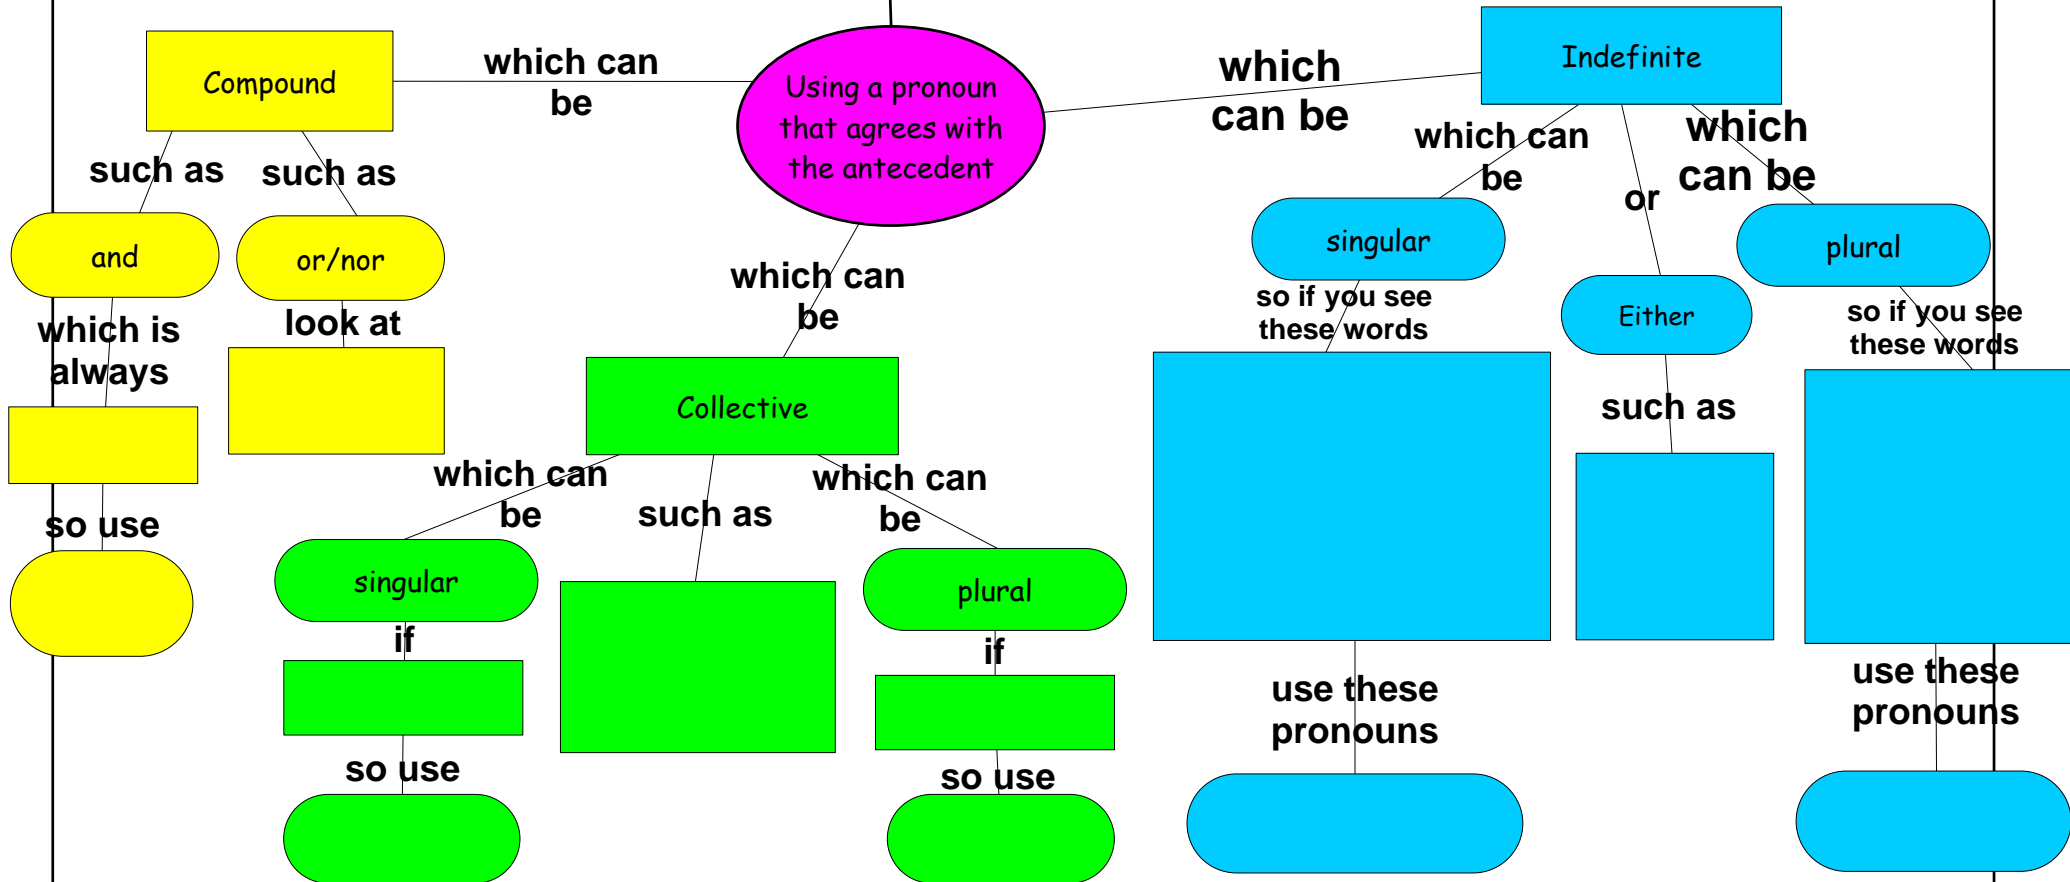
Using a pronoun that agrees with the antecedent

which can be

Compound

such as

and

which is always

so use

such as

or/nor

look at

which can be

Collective

which can be

singular

if

so use

such as

which can be

plural

if

so use

which can be

Indefinite

which can be

singular

so if you see these words

use these pronouns

or

Either

such as

which can be

plural

so if you see these words

use these pronouns